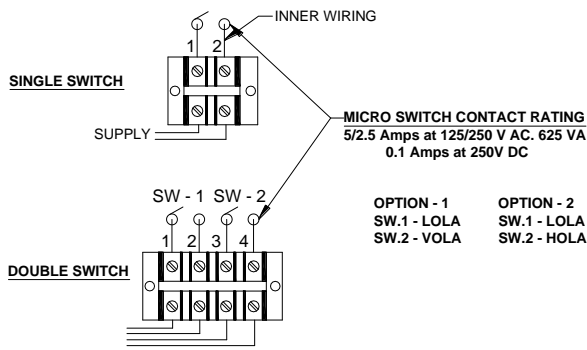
INNER WIRING

1 2

SINGLE SWITCH

SUPPLY

MICRO SWITCH CONTACT RATING
5/2.5 Amps at 125/250 V AC. 625 VA
0.1 Amps at 250V DC

SW - 1 SW - 2

1 2 3 4

OPTION - 1
SW.1 - LOLA
SW.2 - VOLA

OPTION - 2
SW.1 - LOLA
SW.2 - HOLA

DOUBLE SWITCH